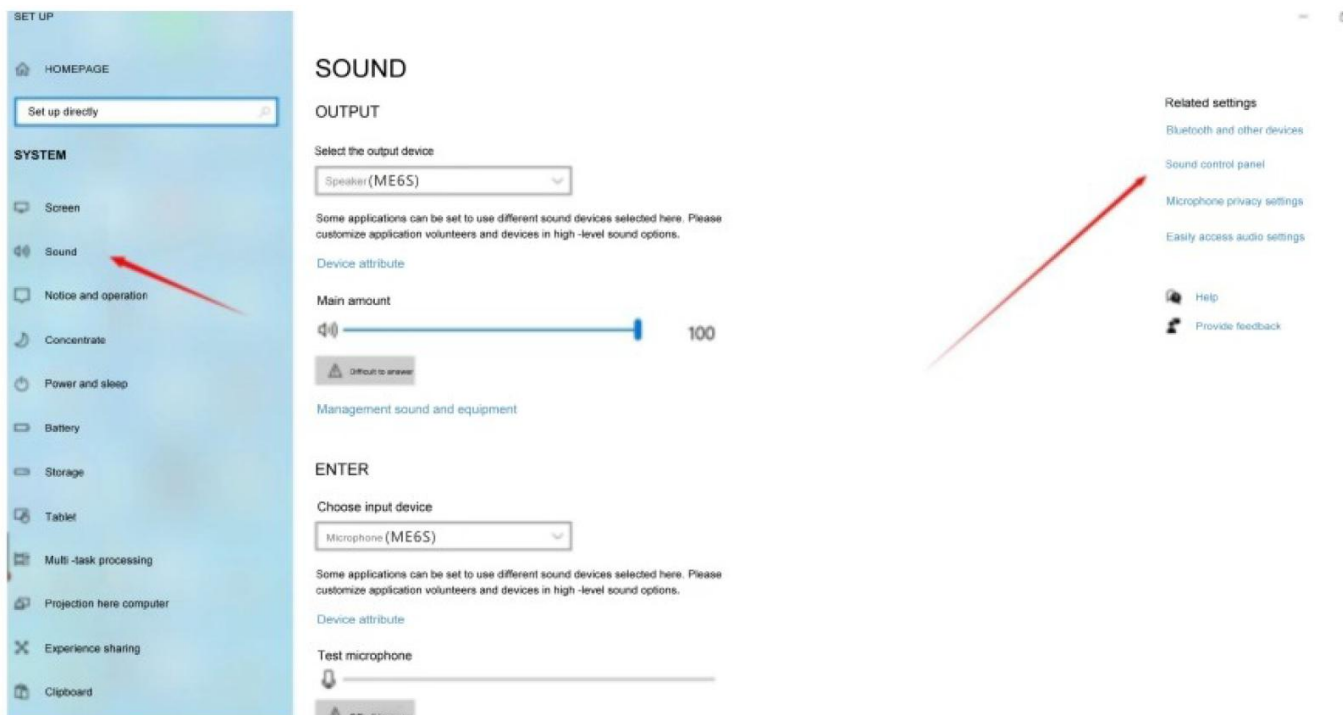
SET UP

HOMEPAGE

Set up directly

SYSTEM

Screen

Sound

Notice and operation

Concentrate

Power and sleep

Battery

Storage

Tablet

Multi -task processing

Projection here computer

Experience sharing

Clipboard

SOUND

OUTPUT

Select the output device

Speaker(ME6S)

Some applications can be set to use different sound devices selected here. Please customize application volunteers and devices in high -level sound options.

Device attribute

Main amount

100

Difficult to answer

Management sound and equipment

ENTER

Choose input device

Microphone(ME6S)

Some applications can be set to use different sound devices selected here. Please customize application volunteers and devices in high -level sound options.

Device attribute

Test microphone

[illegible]

Related settings

Bluetooth and other devices

Sound control panel

Microphone privacy settings

Easily access audio settings

Help

Provide feedback